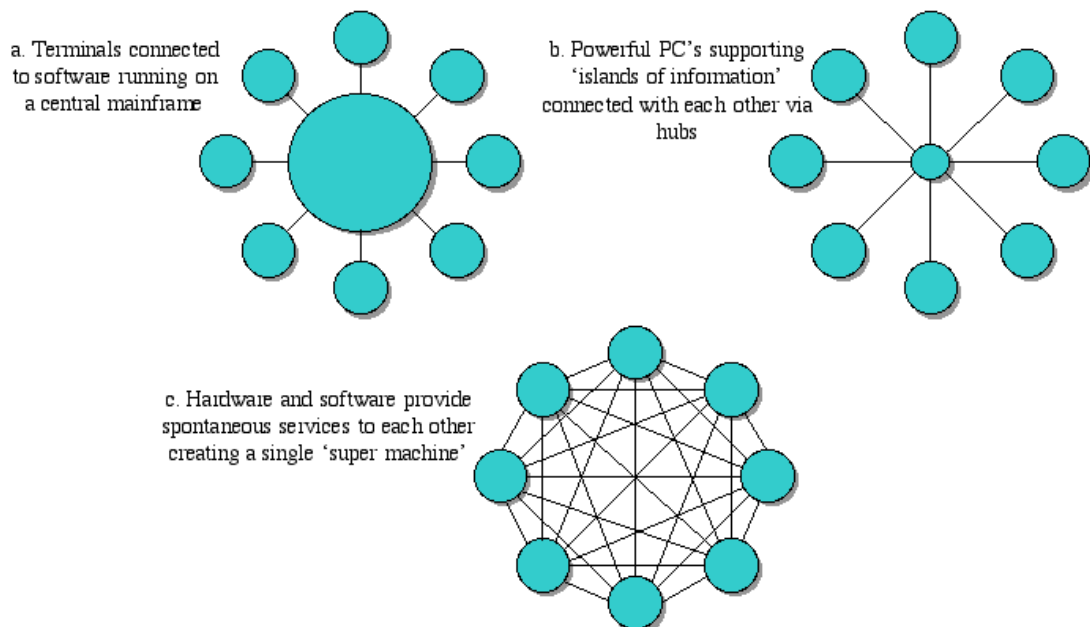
a. Terminals connected to software running on a central mainframe

b. Powerful PC's supporting 'islands of information' connected with each other via hubs

c. Hardware and software provide spontaneous services to each other creating a single 'super machine'